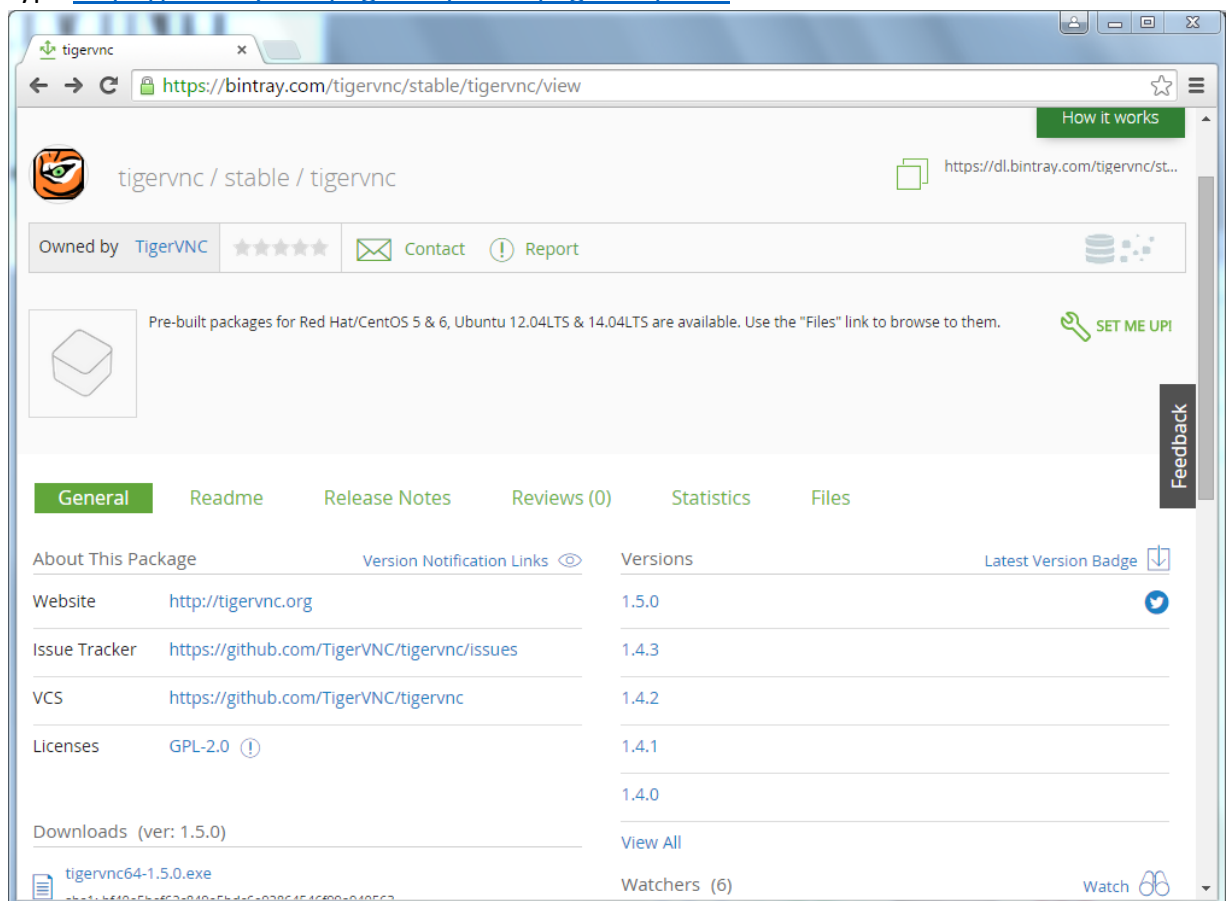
tigervnc ×

https://bintray.com/tigervnc/stable/tigervnc/view

How it works

tigervnc / stable / tigervnc

https://dl.bintray.com/tigervnc/st...

Owned by TigerVNC

Contact

Report

Pre-built packages for Red Hat/CentOS 5 & 6, Ubuntu 12.04LTS & 14.04LTS are available. Use the "Files" link to browse to them.

SET ME UP!

Feedback

General Readme Release Notes Reviews (0) Statistics Files

About This Package

Version Notification Links

| Website | http://tigervnc.org |
|---|---|
| Issue Tracker | https://github.com/TigerVNC/tigervnc/issues |
| VCS | https://github.com/TigerVNC/tigervnc |
| Licenses | GPL-2.0 |

Downloads (ver: 1.5.0)

tigervnc64-1.5.0.exe

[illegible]

Versions

Latest Version Badge

1.5.0

1.4.3

1.4.2

1.4.1

1.4.0

View All

Watchers (6)

Watch